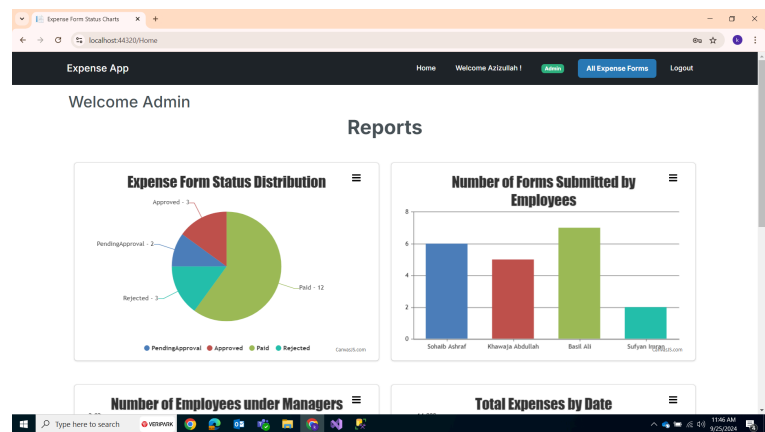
Expense Form Status Charts

localhost:44320/Home

Expense App

Home Welcome Azizullah ! Admin All Expense Forms Logout

Welcome Admin

Reports

Expense Form Status Distribution

Approved - 3
PendingApproval - 2
Rejected - 3
Paid - 12

PendingApproval Approved Paid Rejected

CanvasJS.com

Number of Forms Submitted by Employees

8
6
4
2
0

Sohaib Ashraf Khawaja Abdullah Basit Ali Sufyan Imran

CanvasJS.com

Number of Employees under Managers

Total Expenses by Date

Type here to search

11:46 AM
9/25/2024